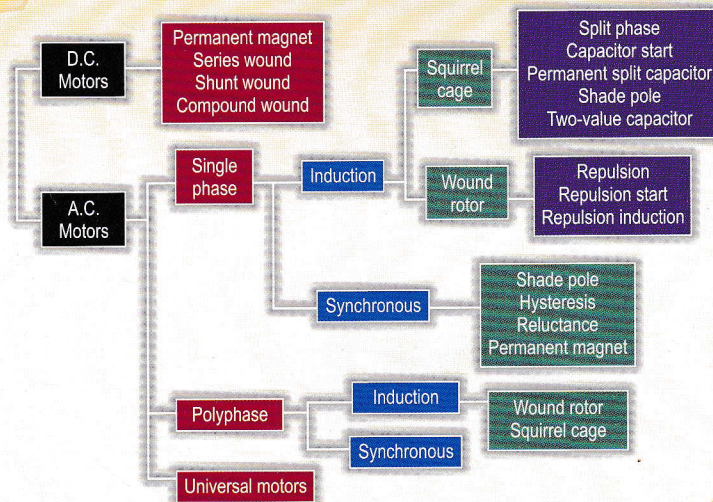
D.C. Motors

Permanent magnet
Series wound
Shunt wound
Compound wound

A.C. Motors

Single phase

Induction

Squirrel cage

Split phase
Capacitor start
Permanent split capacitor
Shade pole
Two-value capacitor

Wound rotor

Repulsion
Repulsion start
Repulsion induction

Synchronous

Shade pole
Hysteresis
Reluctance
Permanent magnet

Polyphase

Induction

Wound rotor
Squirrel cage

Synchronous

Universal motors